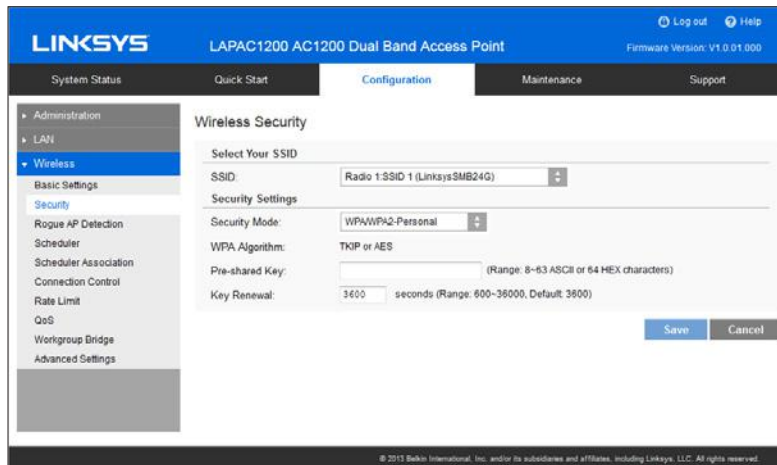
LINKSYS
LAPAC1200 AC1200 Dual Band Access Point
Log out Help
Firmware Version: V1.0.01.000

System Status | Quick Start | Configuration | Maintenance | Support

Administration
LAN
Wireless
Basic Settings
Security
Rogue AP Detection
Scheduler
Scheduler Association
Connection Control
Rate Limit
QoS
Workgroup Bridge
Advanced Settings

Wireless Security

Select Your SSID
SSID: Radio 1:SSID 1 (LinksysSMB24G)

Security Settings
Security Mode: WPA/WPA2-Personal
WPA Algorithm: TKIP or AES
Pre-shared Key: (Range: 8~63 ASCII or 64 HEX characters)
Key Renewal: 3600 seconds (Range: 600~36000, Default: 3600)

Save Cancel

© 2013 Belkin International, Inc. and/or its subsidiaries and affiliates, including Linksys, LLC. All rights reserved.